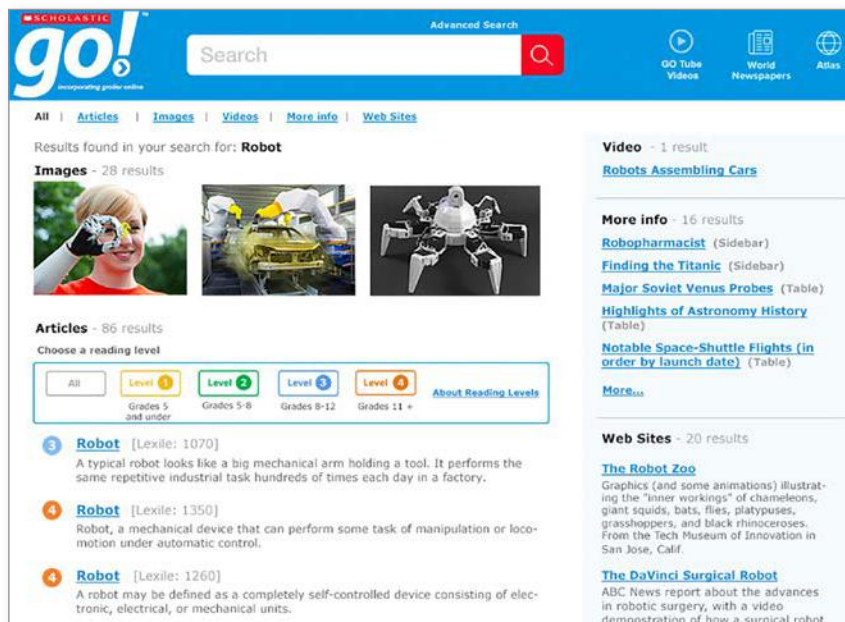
SCHOLASTIC
go!
incorporating grolier online

Advanced Search
Search

GO Tube Videos
World Newspapers
Atlas

All | Articles | Images | Videos | More info | Web Sites

Results found in your search for: Robot

Images - 28 results

Articles - 86 results

Choose a reading level

All
Level 1 Grades 5 and under
Level 2 Grades 5-8
Level 3 Grades 8-12
Level 4 Grades 11 +
About Reading Levels

3 Robot [Lexile: 1070]
A typical robot looks like a big mechanical arm holding a tool. It performs the same repetitive industrial task hundreds of times each day in a factory.

4 Robot [Lexile: 1350]
Robot, a mechanical device that can perform some task of manipulation or locomotion under automatic control.

4 Robot [Lexile: 1260]
A robot may be defined as a completely self-controlled device consisting of electronic, electrical, or mechanical units.

Video - 1 result
Robots Assembling Cars

More info - 16 results
Robopharmacist (Sidebar)
Finding the Titanic (Sidebar)
Major Soviet Venus Probes (Table)
Highlights of Astronomy History (Table)
Notable Space-Shuttle Flights (in order by launch date) (Table)
More...

Web Sites - 20 results
The Robot Zoo
Graphics (and some animations) illustrating the "inner workings" of chameleons, giant squids, bats, flies, platypuses, grasshoppers, and black rhinoceroses. From the Tech Museum of Innovation in San Jose, Calif.

The DaVinci Surgical Robot
ABC News report about the advances in robotic surgery, with a video demonstration of how a surgical robot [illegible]